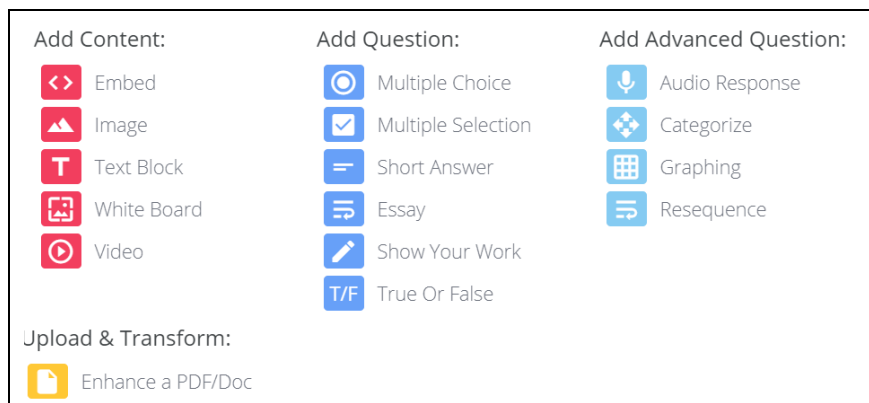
Add Content:
Embed
Image
Text Block
White Board
Video

Add Question:
Multiple Choice
Multiple Selection
Short Answer
Essay
Show Your Work
T/F True Or False

Add Advanced Question:
Audio Response
Categorize
Graphing
Resequence

Upload & Transform:
Enhance a PDF/Doc